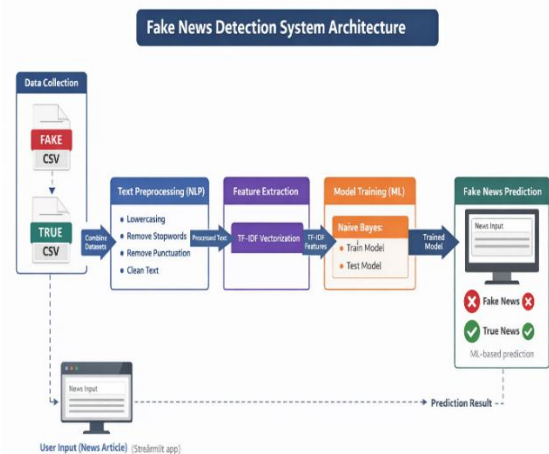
Fake News Detection System Architecture

Data Collection

FAKE
CSV

TRUE
CSV

Combine Datasets

Text Preprocessing (NLP)

• Lowercasing
• Remove Stopwords
• Remove Punctuation
• Clean Text

Processed Text

Feature Extraction

TF-IDF Vectorization

TF-IDF Features

Model Training (ML)

Naive Bayes:
• Train Model
• Test Model

Trained Model

Fake News Prediction

News Input

Fake News

True News

ML-based prediction

News Input

User Input (News Article) (Streamlit app)

Prediction Result